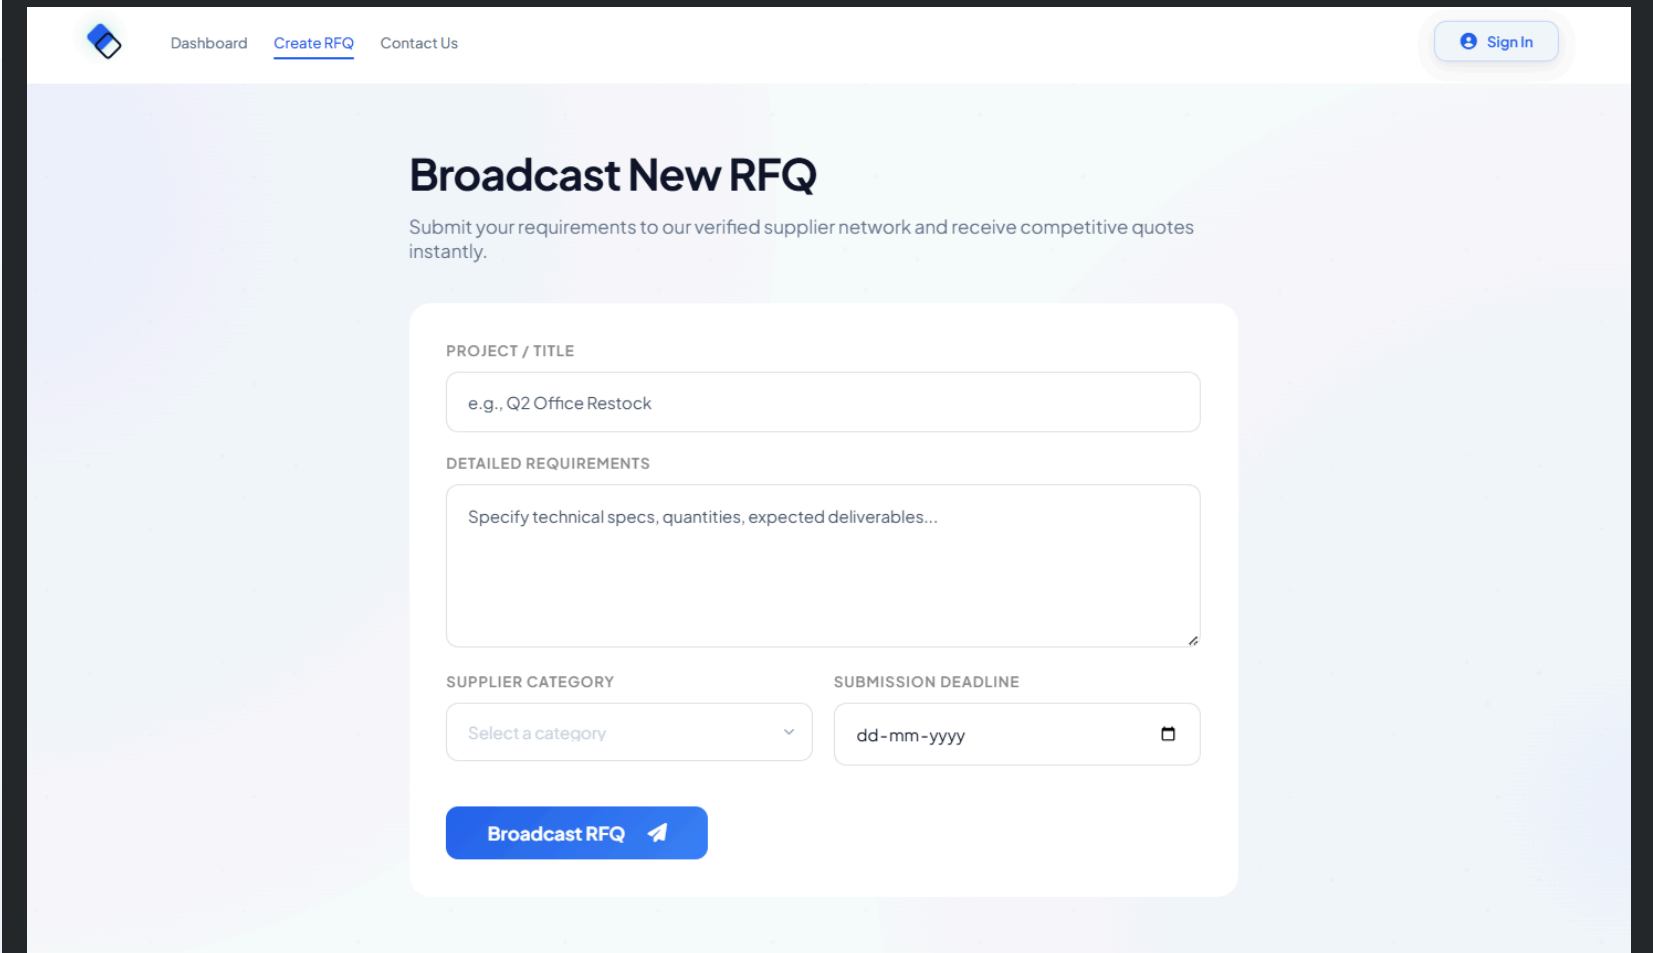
Dashboard Create RFQ Contact Us

Sign In

Broadcast New RFQ

Submit your requirements to our verified supplier network and receive competitive quotes instantly.

PROJECT / TITLE

e.g., Q2 Office Restock

DETAILED REQUIREMENTS

Specify technical specs, quantities, expected deliverables...

SUPPLIER CATEGORY

Select a category

SUBMISSION DEADLINE

dd-mm-yyyy

Broadcast RFQ